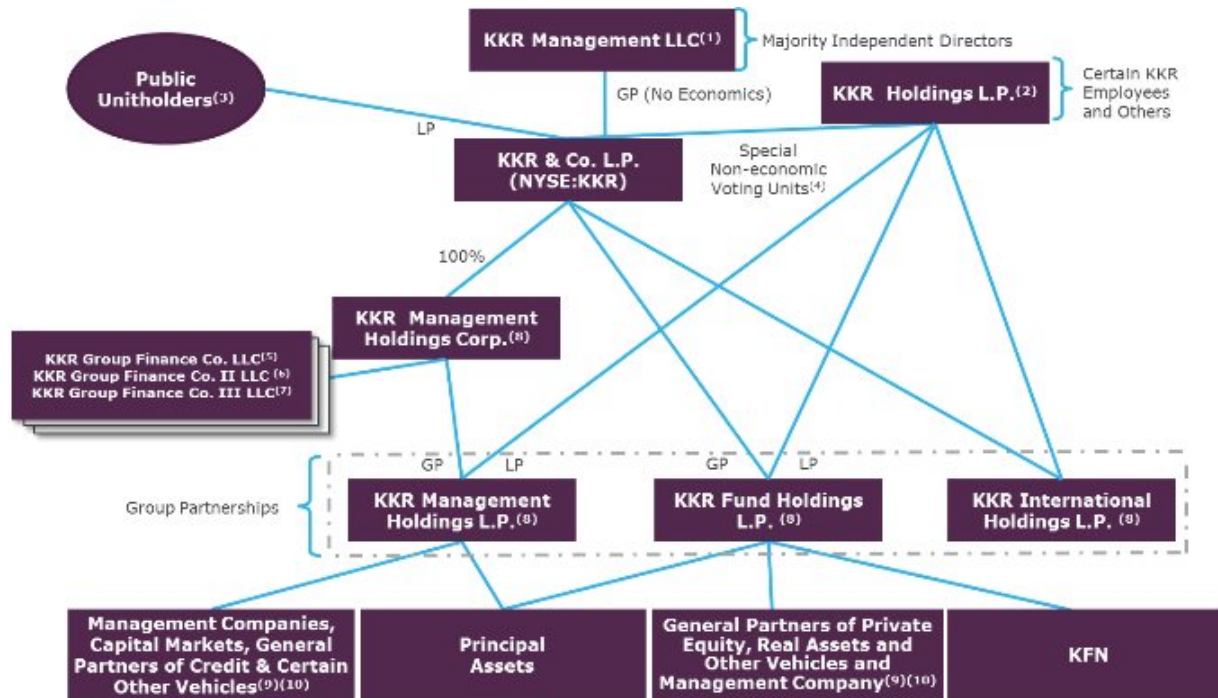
KKR Management LLC$^{(1)}$

Majority Independent Directors

Public Unitholders$^{(3)}$

GP (No Economics)

KKR Holdings L.P.$^{(2)}$

Certain KKR Employees and Others

LP

KKR & Co. L.P. (NYSE:KKR)

Special Non-economic Voting Units$^{(4)}$

100%

KKR Management Holdings Corp.$^{(8)}$

KKR Group Finance Co. LLC$^{(5)}$
KKR Group Finance Co. II LLC$^{(6)}$
KKR Group Finance Co. III LLC$^{(7)}$

GP

LP

GP

LP

Group Partnerships

KKR Management Holdings L.P.$^{(8)}$

KKR Fund Holdings L.P.$^{(8)}$

KKR International Holdings L.P.$^{(8)}$

Management Companies, Capital Markets, General Partners of Credit & Certain Other Vehicles$^{(9)(10)}$

Principal Assets

General Partners of Private Equity, Real Assets and Other Vehicles and Management Company$^{(9)(10)}$

KFN